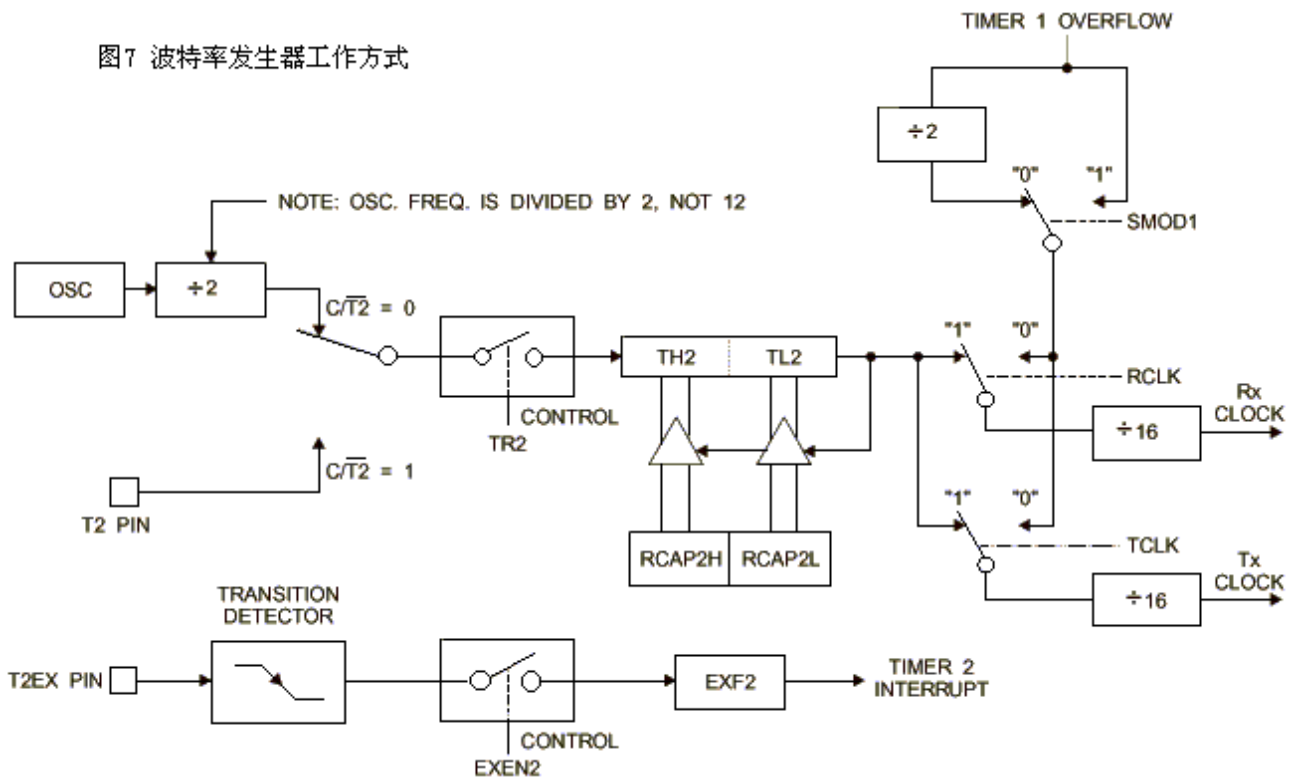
图7 波特率发生器工作方式

TIMER 1 OVERFLOW

÷2

"0" "1"

SMOD1

NOTE: OSC. FREQ. IS DIVIDED BY 2, NOT 12

OSC

÷2

$C/\overline{T2}$ = 0

TH2 TL2

"1" "0"

RCLK

Rx CLOCK

÷16

CONTROL

TR2

$C/\overline{T2}$ = 1

T2 PIN

"1" "0"

TCLK

RCAP2H RCAP2L

Tx CLOCK

÷16

TRANSITION DETECTOR

T2EX PIN

EXF2

TIMER 2 INTERRUPT

CONTROL

EXEN2